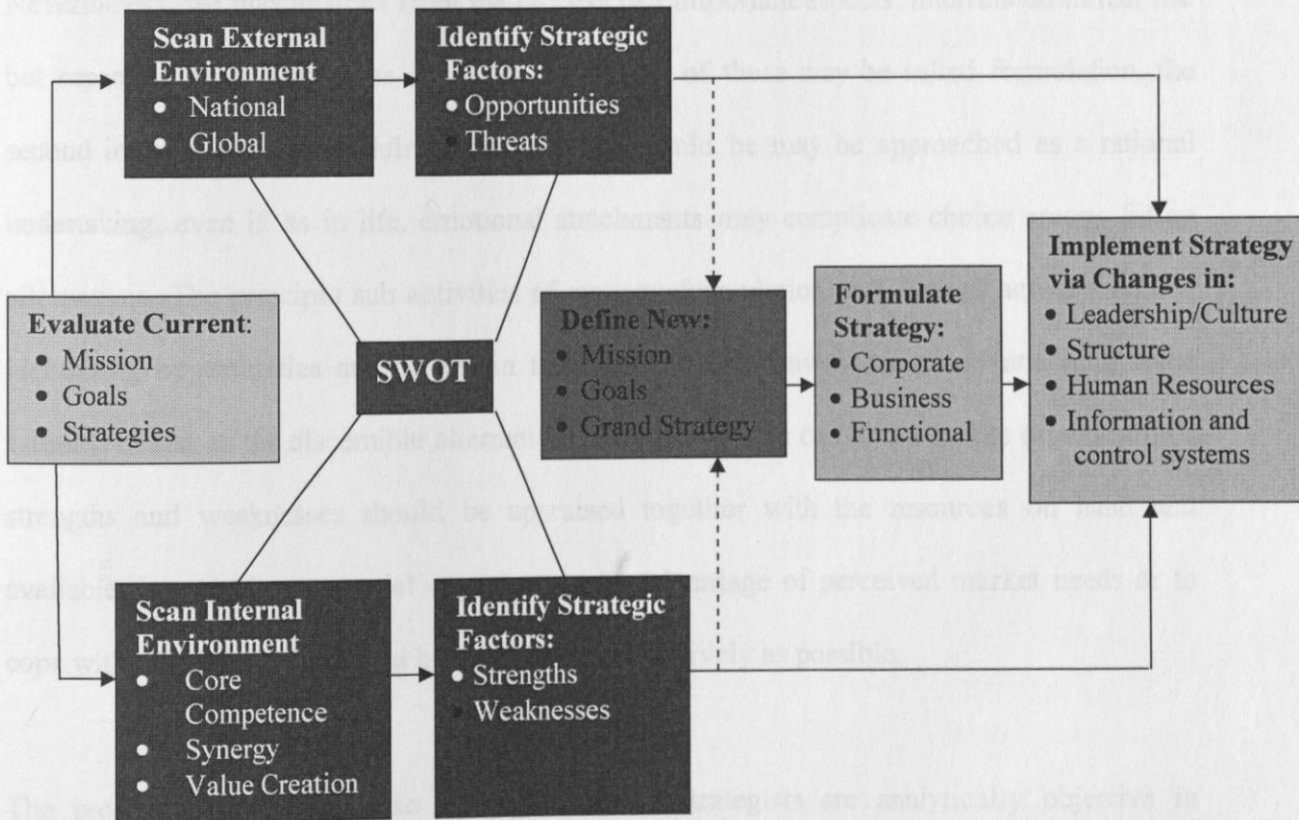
Scan External Environment
• National
• Global

Identify Strategic Factors:
• Opportunities
• Threats

Evaluate Current:
• Mission
• Goals
• Strategies

SWOT

Define New:
• Mission
• Goals
• Grand Strategy

Formulate Strategy:
• Corporate
• Business
• Functional

Implement Strategy via Changes in:
• Leadership/Culture
• Structure
• Human Resources
• Information and control systems

Scan Internal Environment
• Core Competence
• Synergy
• Value Creation

Identify Strategic Factors:
• Strengths
• Weaknesses